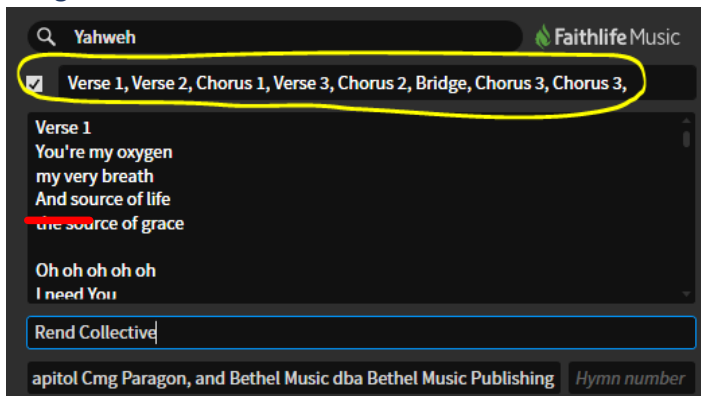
Yahweh

Faithlife Music

Verse 1, Verse 2, Chorus 1, Verse 3, Chorus 2, Bridge, Chorus 3, Chorus 3,

Verse 1
You're my oxygen
my very breath
And source of life
the source of grace

Oh oh oh oh oh
I need You

Rend Collective

apitol Cmg Paragon, and Bethel Music dba Bethel Music Publishing

Hymn number